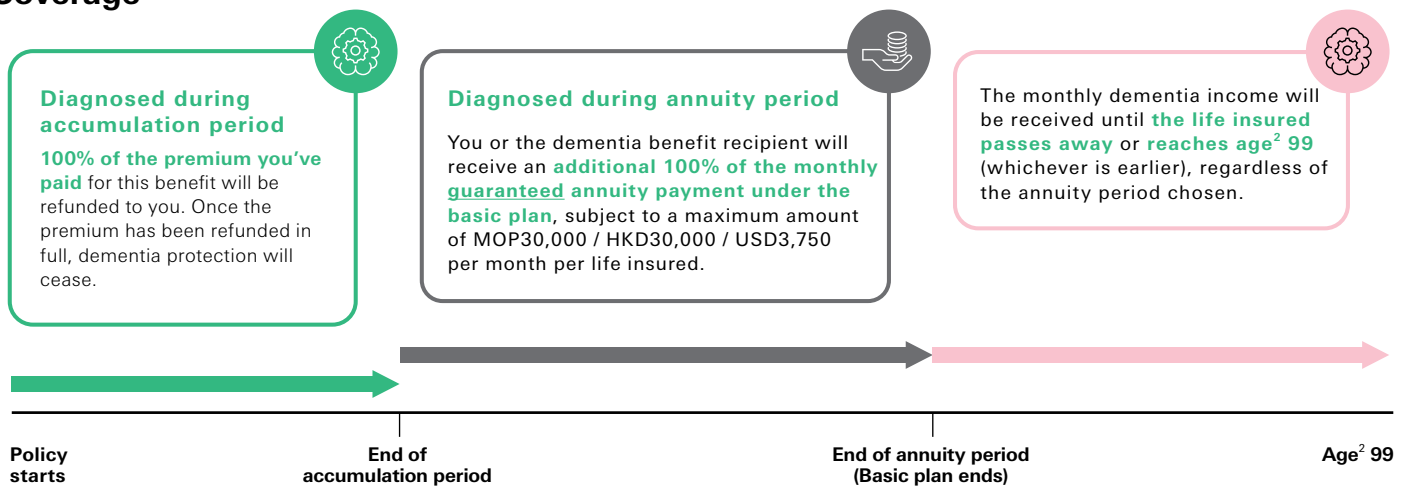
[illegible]overage

Diagnosed during accumulation period

100% of the premium you've paid for this benefit will be refunded to you. Once the premium has been refunded in full, dementia protection will cease.

Diagnosed during annuity period

You or the dementia benefit recipient will receive an additional 100% of the monthly guaranteed annuity payment under the basic plan, subject to a maximum amount of MOP30,000 / HKD30,000 / USD3,750 per month per life insured.

The monthly dementia income will be received until the life insured passes away or reaches age$^2$ 99 (whichever is earlier), regardless of the annuity period chosen.

Policy starts

End of accumulation period

End of annuity period (Basic plan ends)

Age$^2$ 99